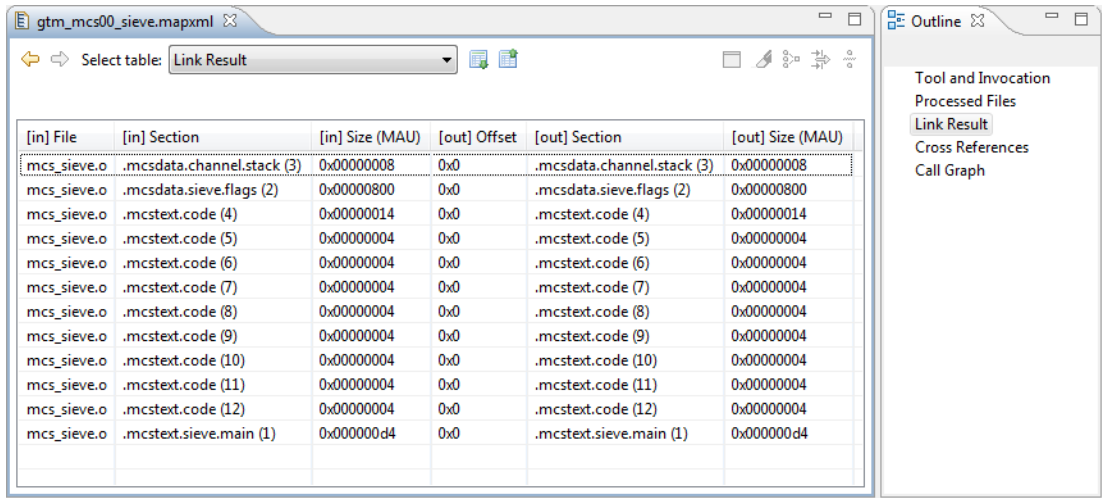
gtm_mcs00_sieve.mapxml

Select table: Link Result

| [in] File | [in] Section | [in] Size (MAU) | [out] Offset | [out] Section | [out] Size (MAU) |
|---|---|---|---|---|---|
| mcs_sieve.o | .mcsdata.channel.stack (3) | 0x00000008 | 0x0 | .mcsdata.channel.stack (3) | 0x00000008 |
| mcs_sieve.o | .mcsdata.sieve.flags (2) | 0x00000800 | 0x0 | .mcsdata.sieve.flags (2) | 0x00000800 |
| mcs_sieve.o | .mcstext.code (4) | 0x00000014 | 0x0 | .mcstext.code (4) | 0x00000014 |
| mcs_sieve.o | .mcstext.code (5) | 0x00000004 | 0x0 | .mcstext.code (5) | 0x00000004 |
| mcs_sieve.o | .mcstext.code (6) | 0x00000004 | 0x0 | .mcstext.code (6) | 0x00000004 |
| mcs_sieve.o | .mcstext.code (7) | 0x00000004 | 0x0 | .mcstext.code (7) | 0x00000004 |
| mcs_sieve.o | .mcstext.code (8) | 0x00000004 | 0x0 | .mcstext.code (8) | 0x00000004 |
| mcs_sieve.o | .mcstext.code (9) | 0x00000004 | 0x0 | .mcstext.code (9) | 0x00000004 |
| mcs_sieve.o | .mcstext.code (10) | 0x00000004 | 0x0 | .mcstext.code (10) | 0x00000004 |
| mcs_sieve.o | .mcstext.code (11) | 0x00000004 | 0x0 | .mcstext.code (11) | 0x00000004 |
| mcs_sieve.o | .mcstext.code (12) | 0x00000004 | 0x0 | .mcstext.code (12) | 0x00000004 |
| mcs_sieve.o | .mcstext.sieve.main (1) | 0x000000d4 | 0x0 | .mcstext.sieve.main (1) | 0x000000d4 |

Outline

Tool and Invocation
Processed Files
Link Result
Cross References
Call Graph